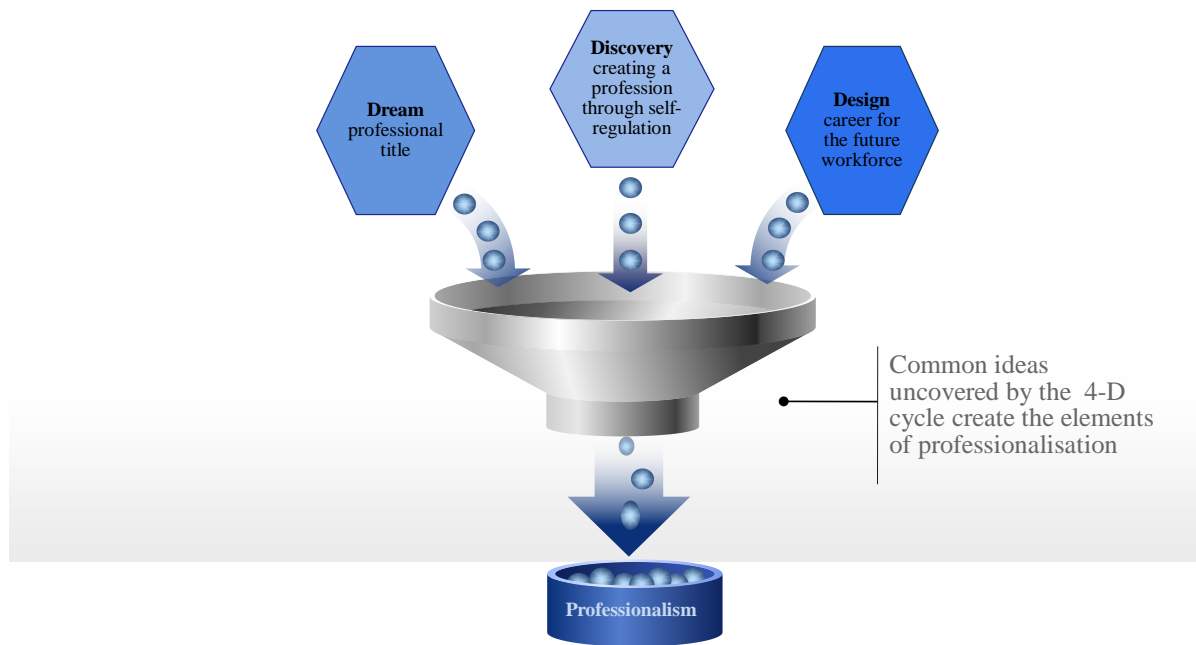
Dream
professional title

Discovery
creating a profession through self-regulation

Design
career for the future workforce

Common ideas uncovered by the 4-D cycle create the elements of professionalisation

Professionalism